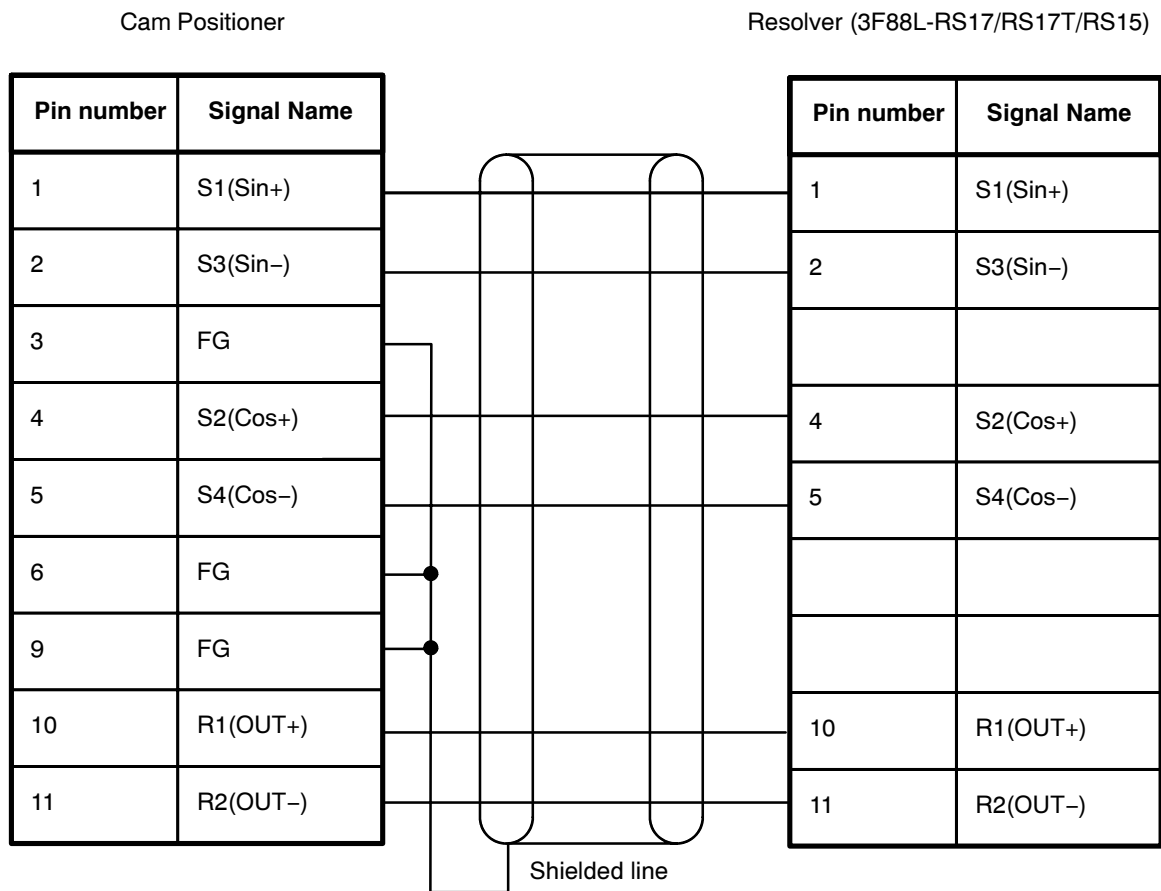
Cam Positioner

| Pin number | Signal Name |
|---|---|
| 1 | S1(Sin+) |
| 2 | S3(Sin−) |
| 3 | FG |
| 4 | S2(Cos+) |
| 5 | S4(Cos−) |
| 6 | FG |
| 9 | FG |
| 10 | R1(OUT+) |
| 11 | R2(OUT−) |

Resolver (3F88L-RS17/RS17T/RS15)

| Pin number | Signal Name |
|---|---|
| 1 | S1(Sin+) |
| 2 | S3(Sin−) |
| | |
| 4 | S2(Cos+) |
| 5 | S4(Cos−) |
| | |
| | |
| 10 | R1(OUT+) |
| 11 | R2(OUT−) |

Shielded line